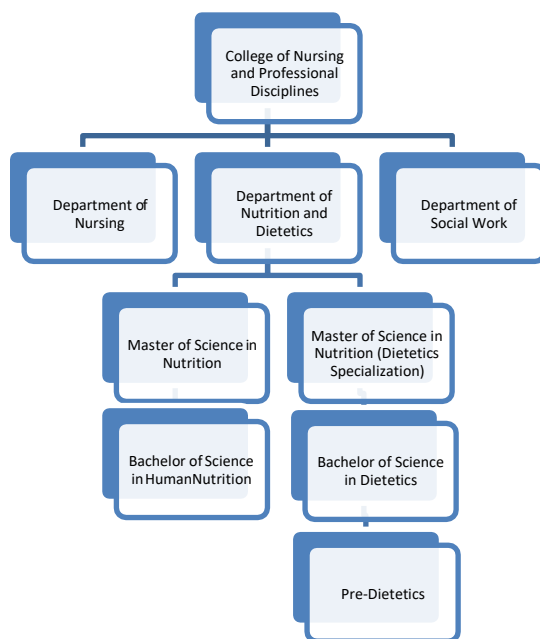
College of Nursing and Professional Disciplines

Department of Nursing

Department of Nutrition and Dietetics

Department of Social Work

Master of Science in Nutrition

Master of Science in Nutrition (Dietetics Specialization)

Bachelor of Science in HumanNutrition

Bachelor of Science in Dietetics

Pre-Dietetics